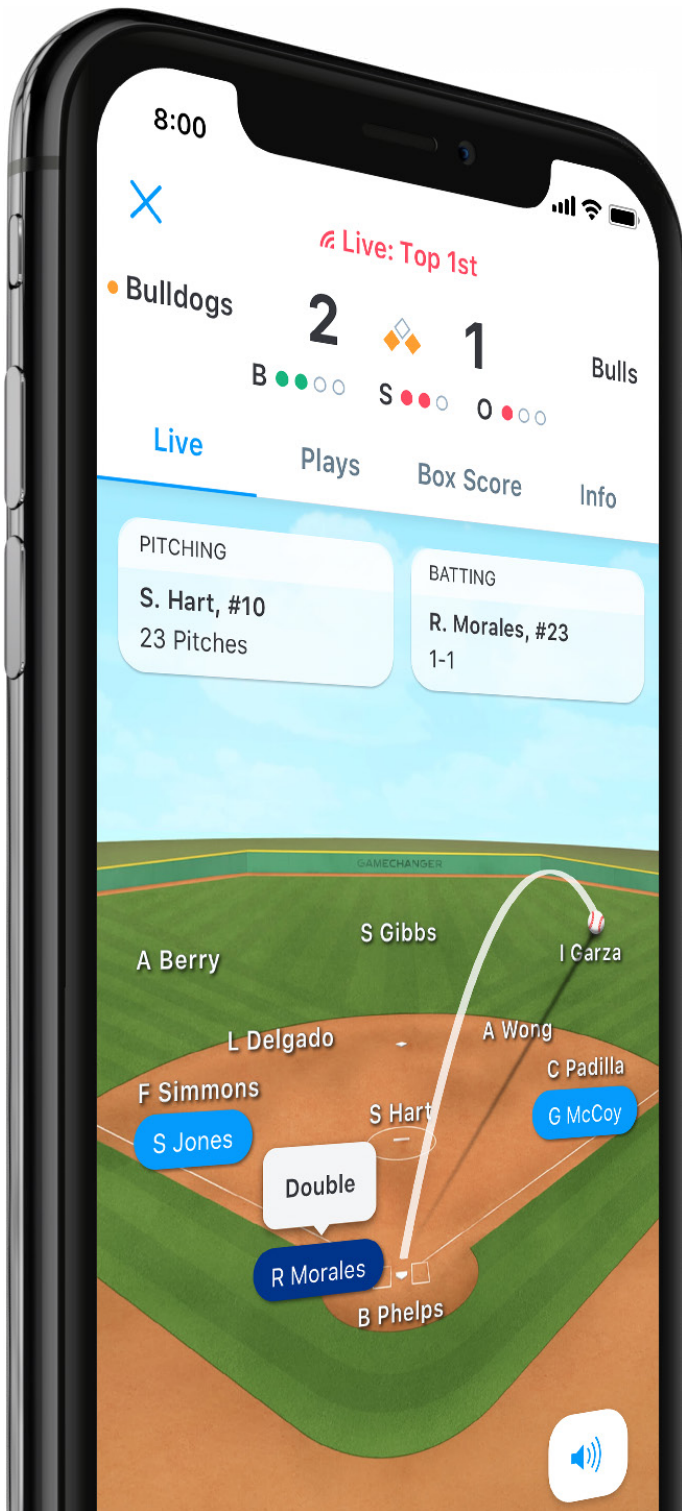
8:00

Live: Top 1st

Bulldogs 2 1 Bulls

B S O

Live Plays Box Score Info

PITCHING
S. Hart, #10
23 Pitches

BATTING
R. Morales, #23
1-1

GAMECHANGER

S Gibbs
A Berry
I Garza
L Delgado
A Wong
C Padilla
F Simmons
S Hart
G McCoy
S Jones
Double
R Morales
B Phelps